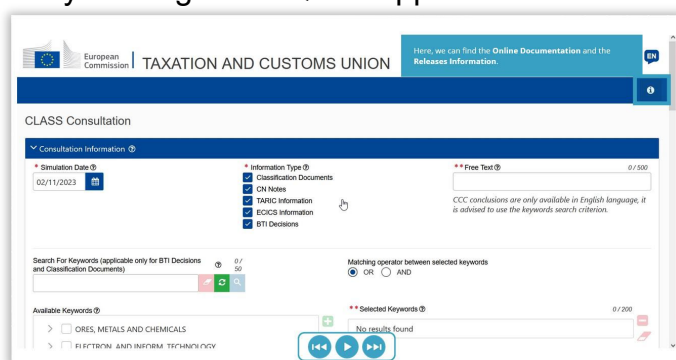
European Commission | TAXATION AND CUSTOMS UNION

Here, we can find the **Online Documentation** and the **Releases Information**.

EN

CLASS Consultation

Consultation Information

* Simulation Date
02/11/2023

* Information Type
Classification Documents
CN Notes
TARIC Information
ECICS Information
BTI Decisions

** Free Text
0 / 500

CCC conclusions are only available in English language, it is advised to use the keywords search criterion.

Search For Keywords (applicable only for BTI Decisions and Classification Documents)
0 / 50

Matching operator between selected keywords
OR AND

Available Keywords
ORES, METALS AND CHEMICALS
ELECTRON. AND INFORM. TECHNOLOGY

** Selected Keywords
0 / 200
No results found